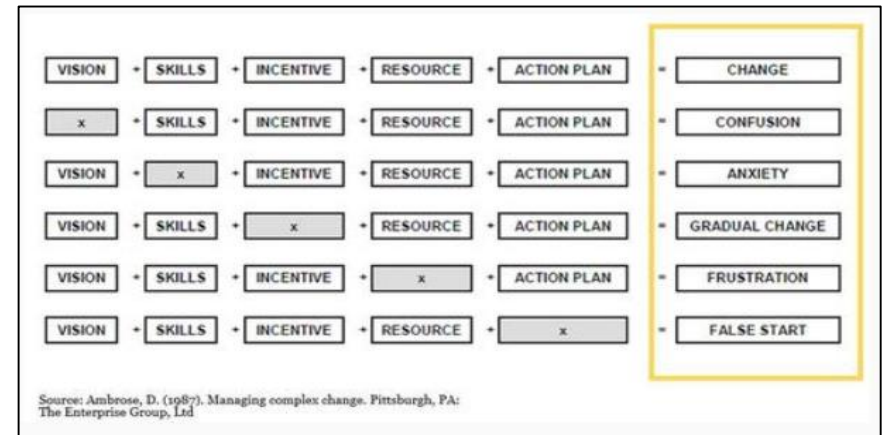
| | | | | | | | | | | |
|---|---|---|---|---|---|---|---|---|---|---|
| VISION | + | SKILLS | + | INCENTIVE | + | RESOURCE | + | ACTION PLAN | = | CHANGE |
| x | + | SKILLS | + | INCENTIVE | + | RESOURCE | + | ACTION PLAN | = | CONFUSION |
| VISION | + | x | + | INCENTIVE | + | RESOURCE | + | ACTION PLAN | = | ANXIETY |
| VISION | + | SKILLS | + | x | + | RESOURCE | + | ACTION PLAN | = | GRADUAL CHANGE |
| VISION | + | SKILLS | + | INCENTIVE | + | x | + | ACTION PLAN | = | FRUSTRATION |
| VISION | + | SKILLS | + | INCENTIVE | + | RESOURCE | + | x | = | FALSE START |

Source: Ambrose, D. (1987). Managing complex change. Pittsburgh, PA: The Enterprise Group, Ltd